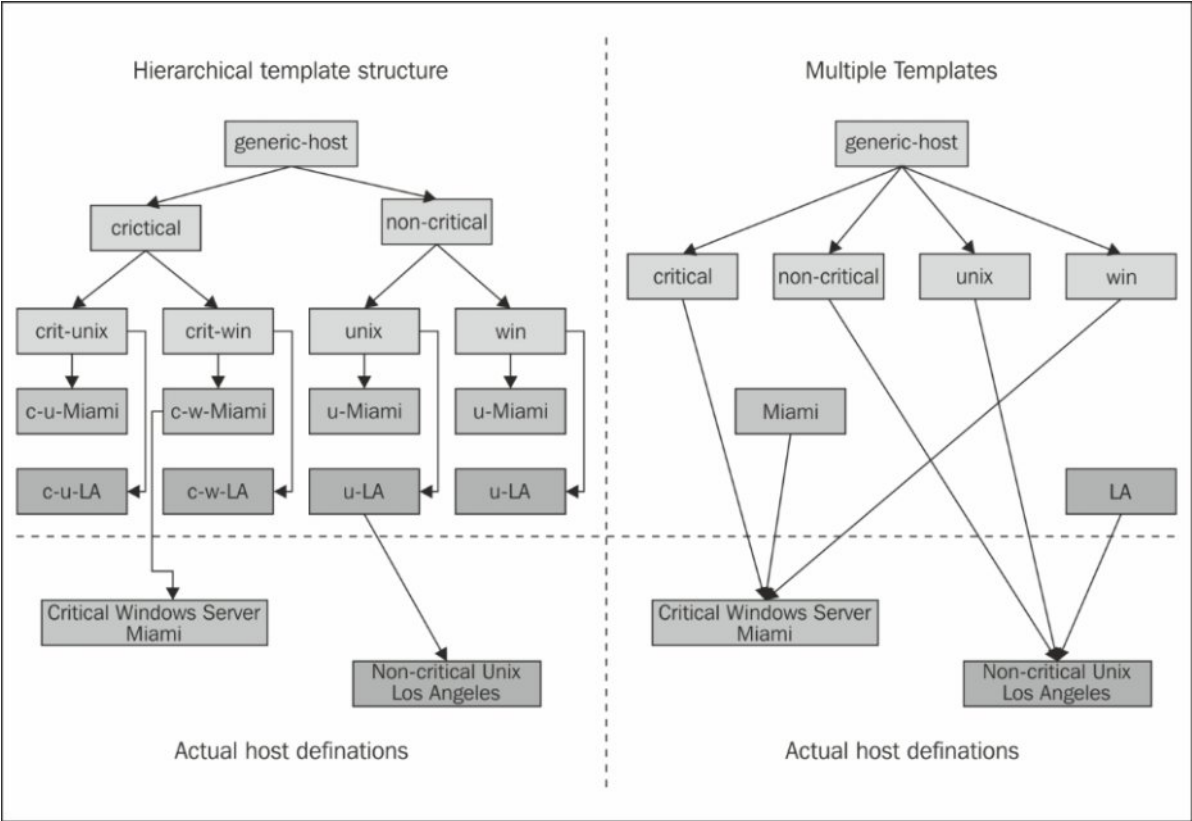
Hierarchical template structure

generic-host

crictical

non-critical

crit-unix

crit-win

unix

win

c-u-Miami

c-w-Miami

u-Miami

u-Miami

c-u-LA

c-w-LA

u-LA

u-LA

Critical Windows Server Miami

Non-critical Unix Los Angeles

Actual host definations

Multiple Templates

generic-host

critical

non-critical

unix

win

Miami

LA

Critical Windows Server Miami

Non-critical Unix Los Angeles

Actual host definations